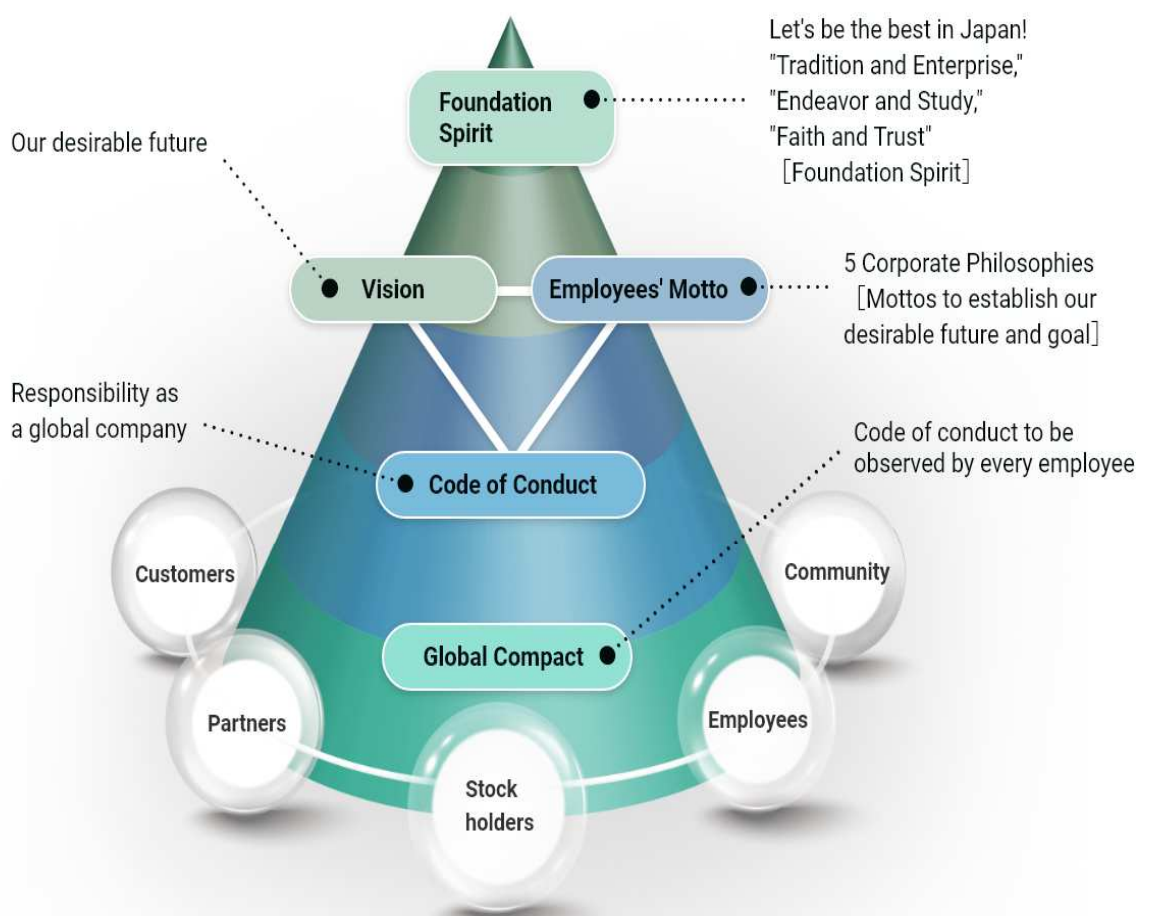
Let's be the best in Japan!
"Tradition and Enterprise,"
"Endeavor and Study,"
"Faith and Trust"
[Foundation Spirit]

Foundation Spirit

Our desirable future

Vision

Employees' Motto

5 Corporate Philosophies
[Mottos to establish our desirable future and goal]

Responsibility as a global company

Code of Conduct

Code of conduct to be observed by every employee

Global Compact

Customers

Community

Partners

Employees

Stock holders